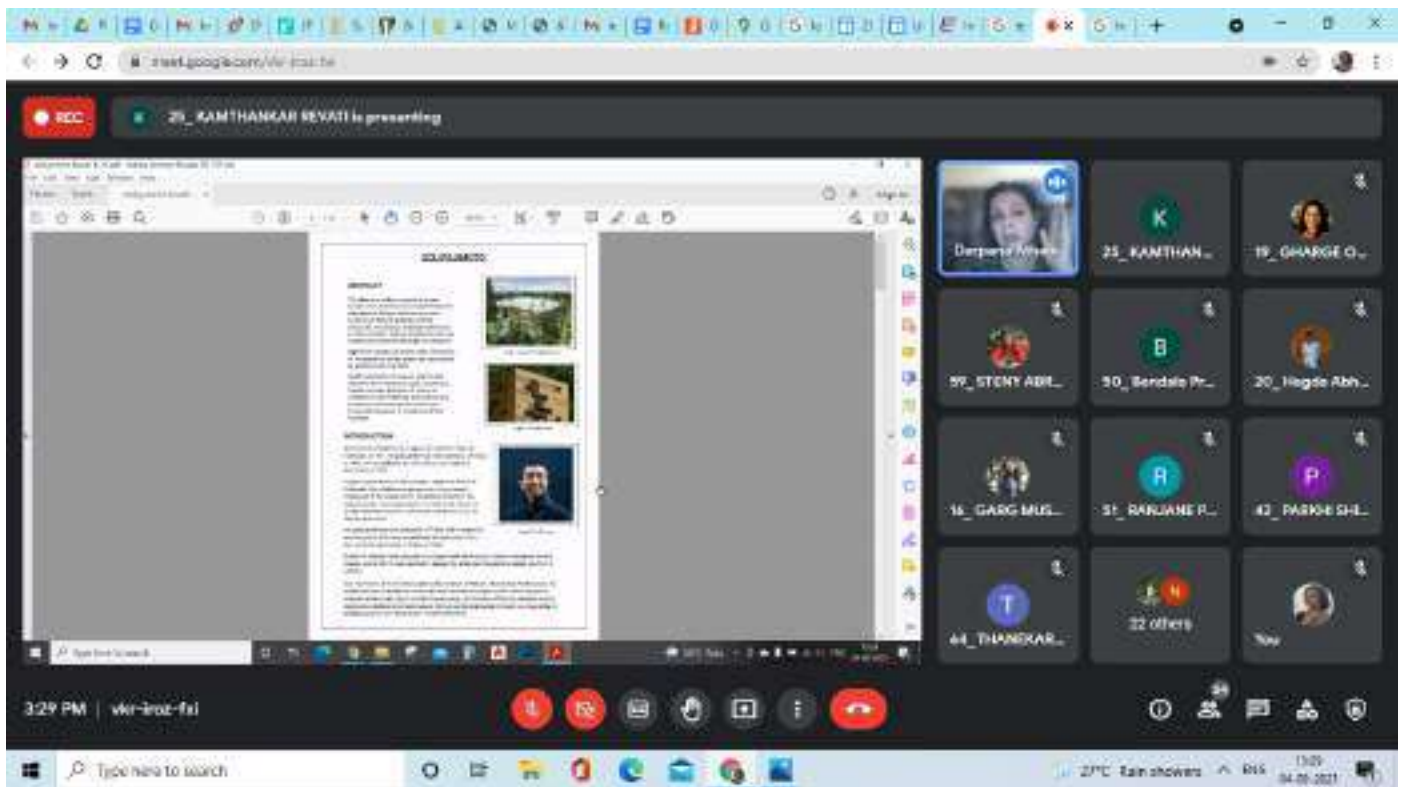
meet.google.com/vkr-iroz-fxi

REC

25_KAMTHANKAR REVATI is presenting

SOLIDUMENTS

ABSTRACT

INTRODUCTION

Darpana Mhatre

25_KAMTHAN...

19_GHARGE O...

59_STENY ABR...

50_Sendalo Pr...

20_Hegde Abh...

16_GARG MUS...

51_RANJANE P...

42_PARKHI SH...

44_THANEKAR...

22 others

You

K

B

R

P

T

3:29 PM | vkr-iroz-fxi

24

Type here to search

27°C Rain showers ENG 15:29 04-08-2021